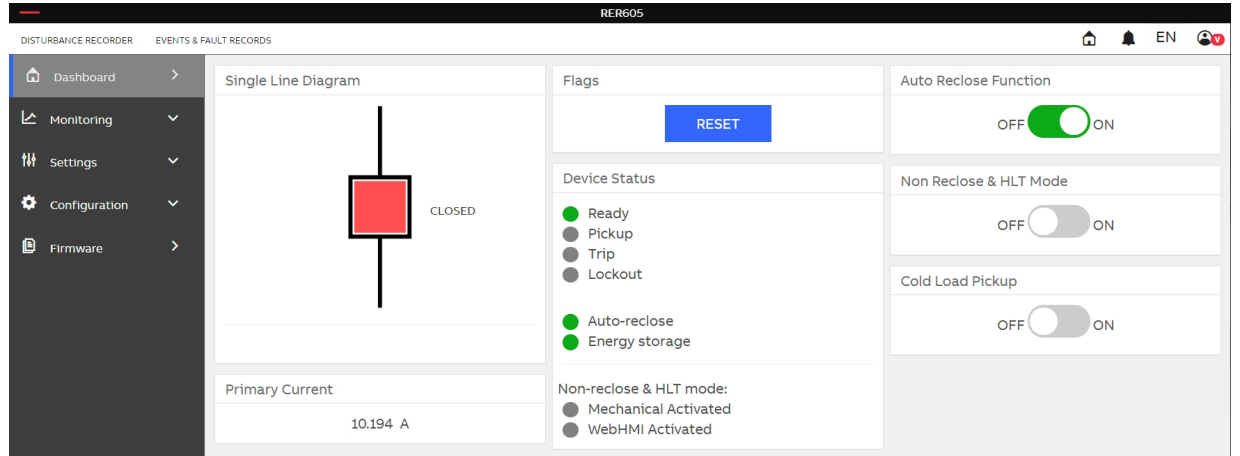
RER605

DISTURBANCE RECORDER EVENTS & FAULT RECORDS

EN

Dashboard
Monitoring
Settings
Configuration
Firmware

Single Line Diagram

CLOSED

Primary Current

10.194 A

Flags

RESET

Device Status

Ready
Pickup
Trip
Lockout

Auto-reclose
Energy storage

Non-reclose & HLT mode:
Mechanical Activated
WebHMI Activated

Auto Reclose Function

OFF ON

Non Reclose & HLT Mode

OFF ON

Cold Load Pickup

OFF ON